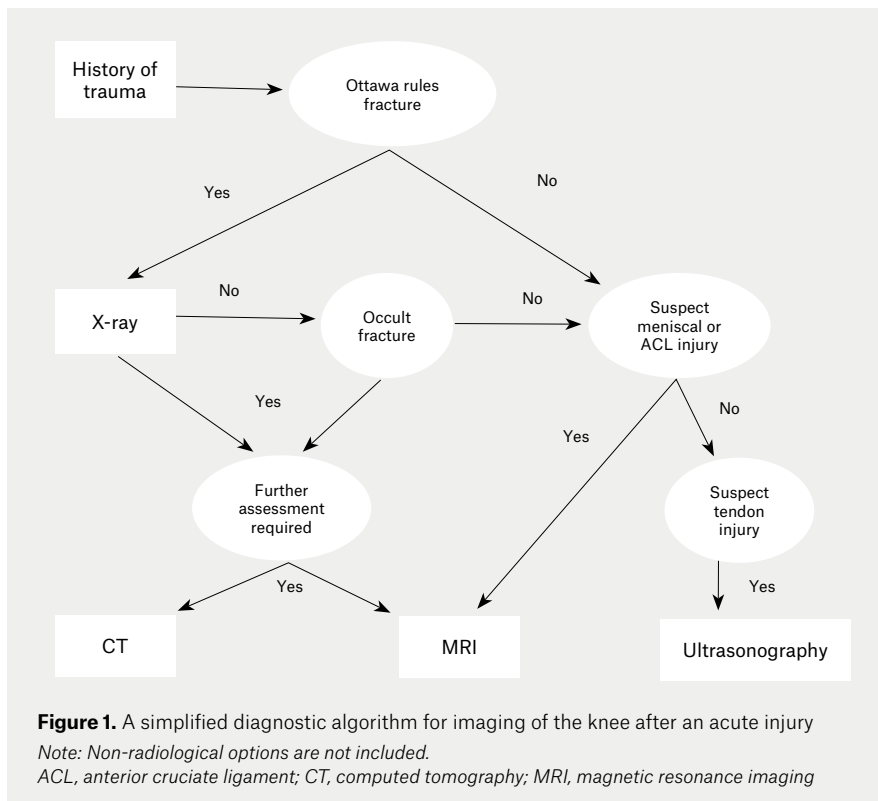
History of trauma

Ottawa rules fracture

Yes

No

X-ray

No

Occult fracture

No

Suspect meniscal or ACL injury

Yes

Yes

No

Further assessment required

Suspect tendon injury

Yes

Yes

CT

MRI

Ultrasonography

**Figure 1.** A simplified diagnostic algorithm for imaging of the knee after an acute injury

*Note: Non-radiological options are not included.*

*ACL, anterior cruciate ligament; CT, computed tomography; MRI, magnetic resonance imaging*